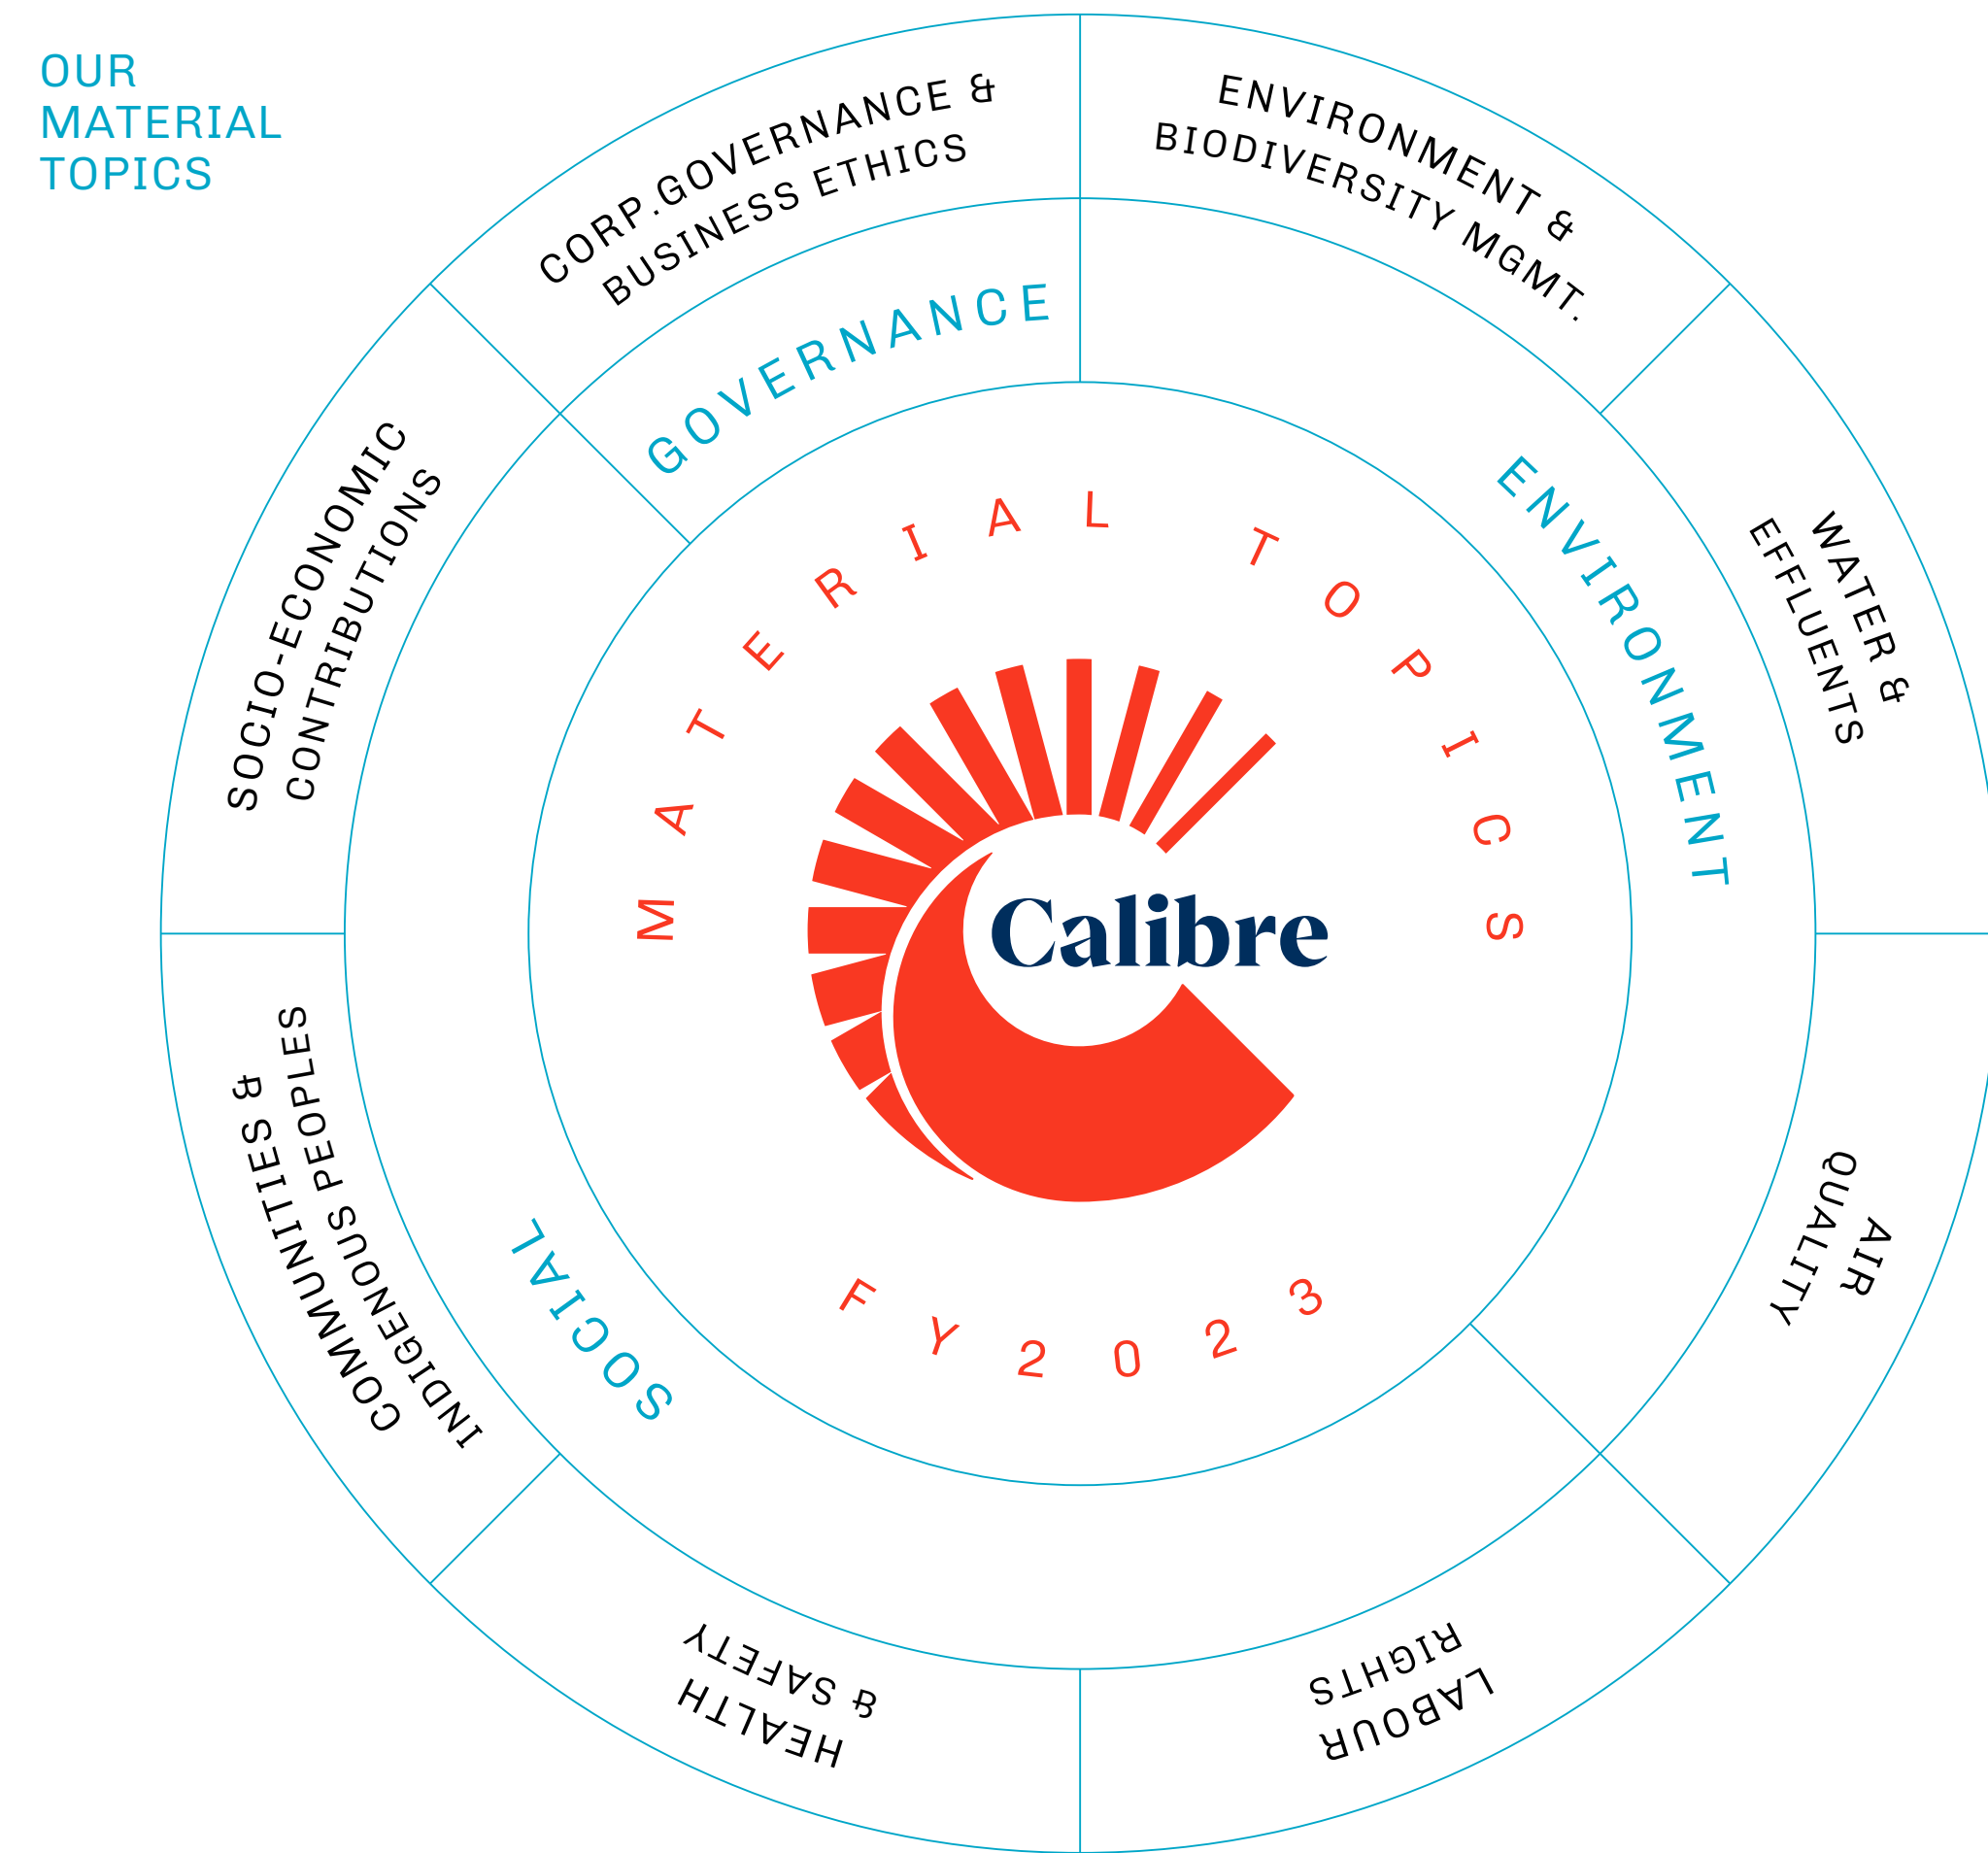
OUR MATERIAL TOPICS

CORP.GOVERNANCE & BUSINESS ETHICS

ENVIRONMENT & BIODIVERSITY MGMT.

WATER & EFFLUENTS

AIR QUALITY

LABOUR RIGHTS

HEALTH & SAFETY

COMMUNITIES & INDIGENOUS PEOPLES

SOCIO-ECONOMIC CONTRIBUTIONS

GOVERNANCE

ENVIRONMENT

SOCIAL

MATERIAL TOPICS

Calibre

FY2023